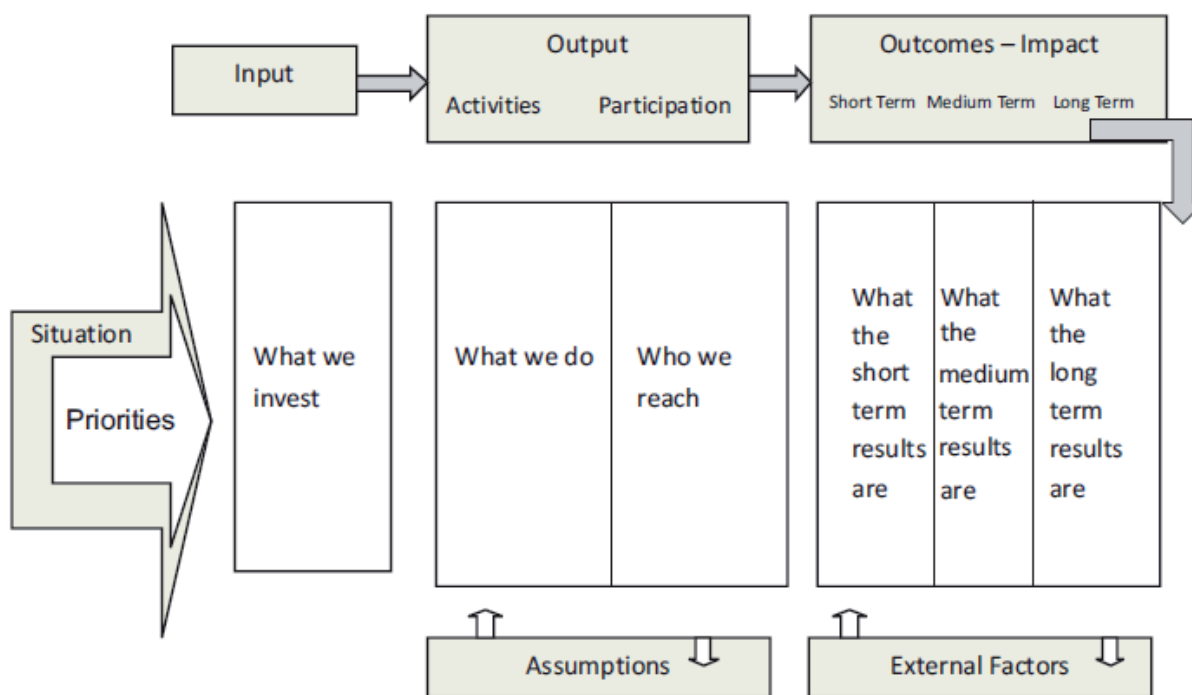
Input

Output
Activities Participation

Outcomes – Impact
Short Term Medium Term Long Term

Situation
Priorities

What we invest

What we do

Who we reach

What the short term results are

What the medium term results are

What the long term results are

Assumptions

External Factors